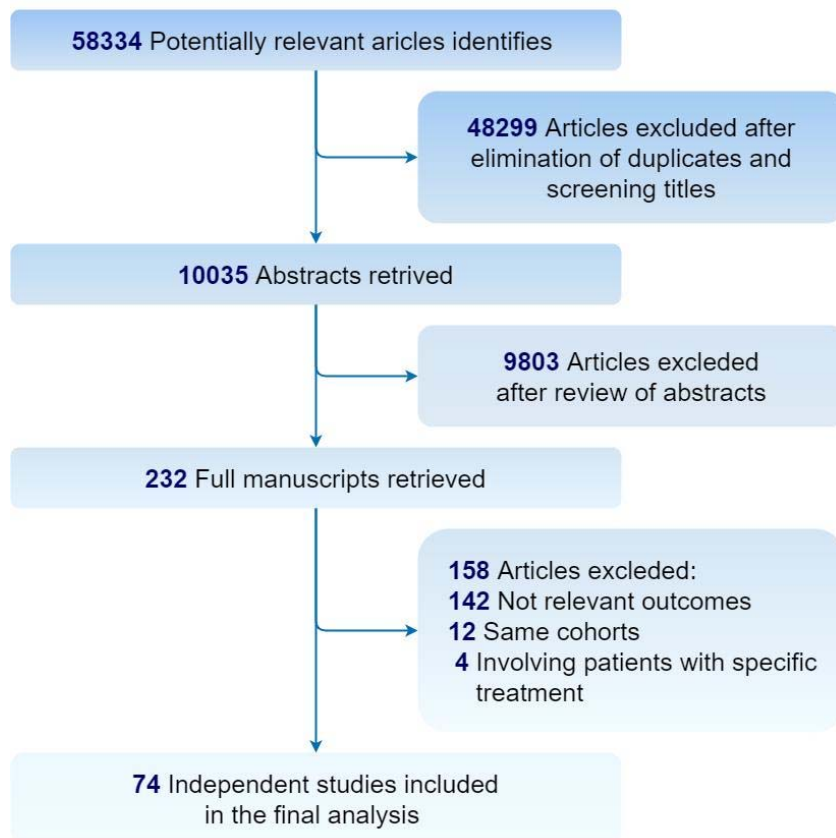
**58334** Potentially relevant aricles identifies

**48299** Articles excluded after elimination of duplicates and screening titles

**10035** Abstracts retrived

**9803** Articles excleded after review of abstracts

**232** Full manuscripts retrieved

**158** Articles excleded:
**142** Not relevant outcomes
**12** Same cohorts
**4** Involving patients with specific treatment

**74** Independent studies included in the final analysis